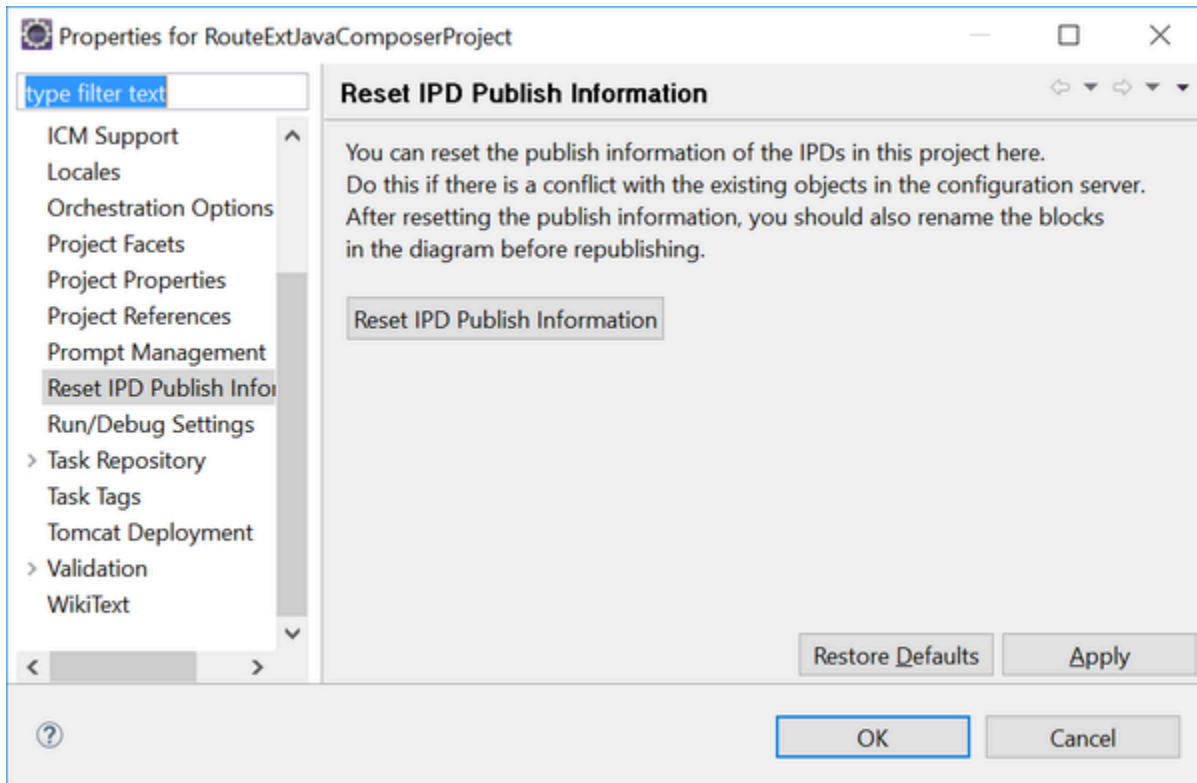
Properties for RouteExtJavaComposerProject

type filter text

ICM Support
Locales
Orchestration Options
Project Facets
Project Properties
Project References
Prompt Management
Reset IPD Publish Infor
Run/Debug Settings
Task Repository
Task Tags
Tomcat Deployment
Validation
WikiText

Reset IPD Publish Information

You can reset the publish information of the IPDs in this project here. Do this if there is a conflict with the existing objects in the configuration server. After resetting the publish information, you should also rename the blocks in the diagram before republishing.

Reset IPD Publish Information

Restore Defaults
Apply

OK
Cancel